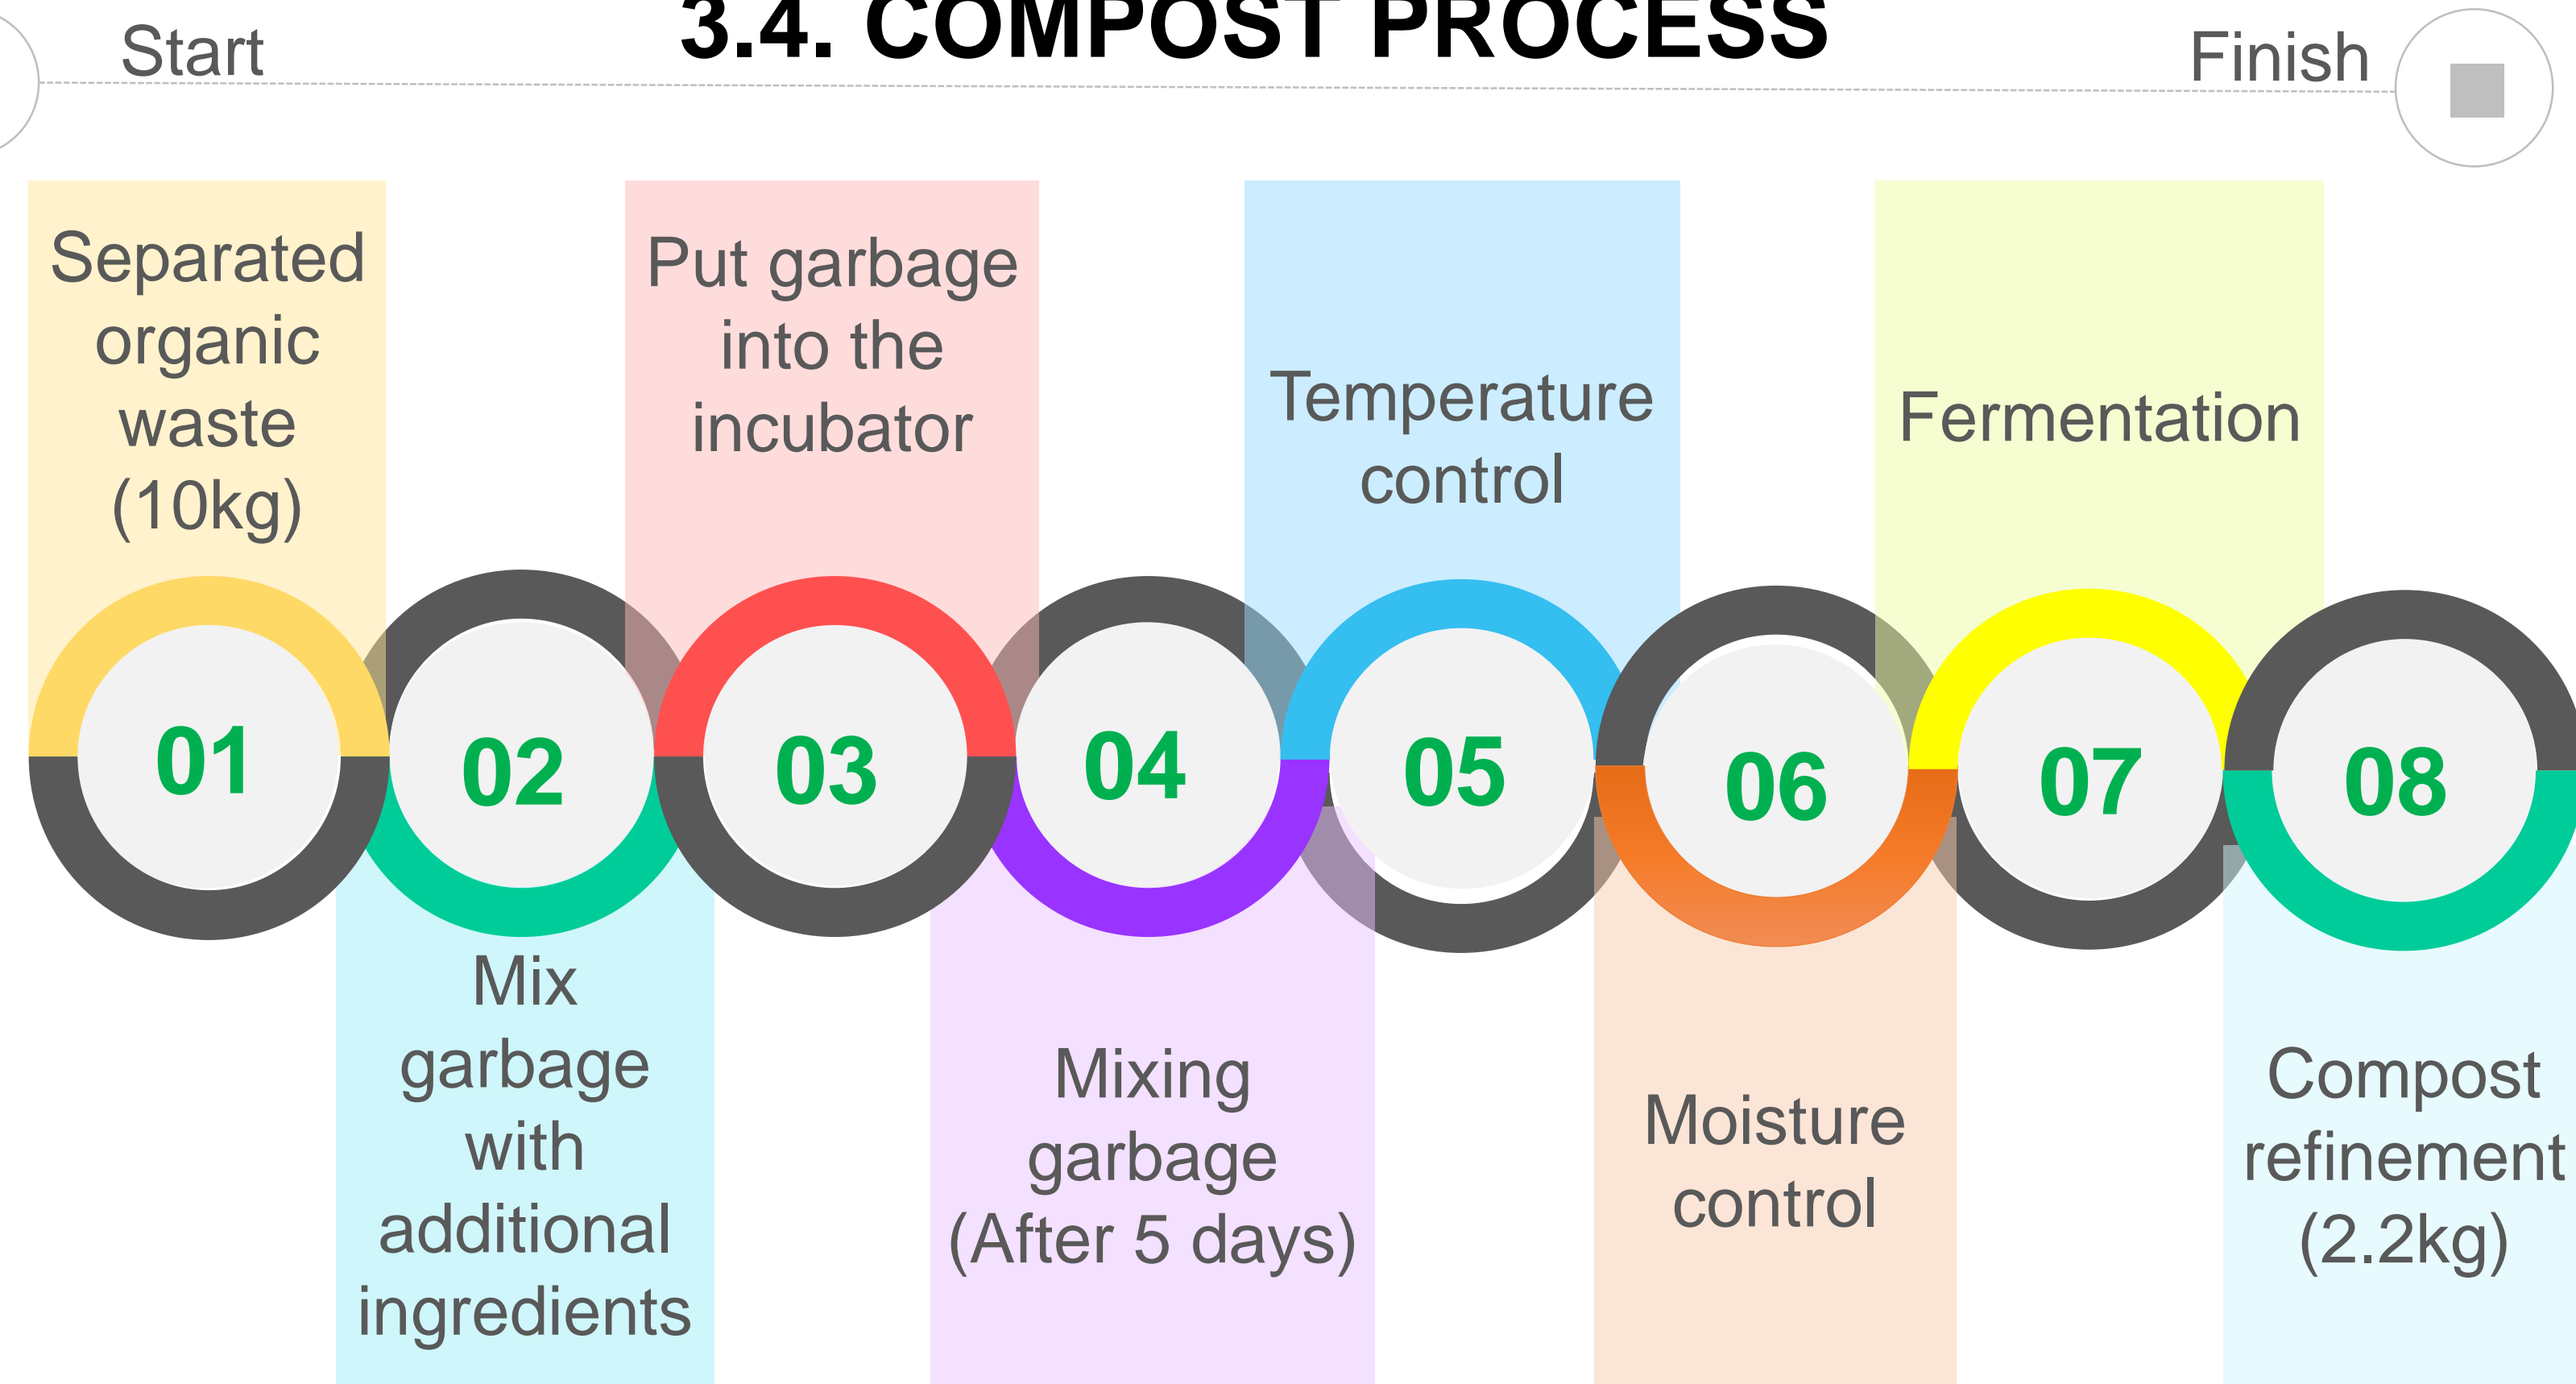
3.4. COMPOST PROCESS

Start

Finish

Separated organic waste (10kg)

01

02

Mix garbage with additional ingredients

Put garbage into the incubator

03

04

Mixing garbage (After 5 days)

Temperature control

05

06

Moisture control

Fermentation

07

08

Compost refinement (2.2kg)